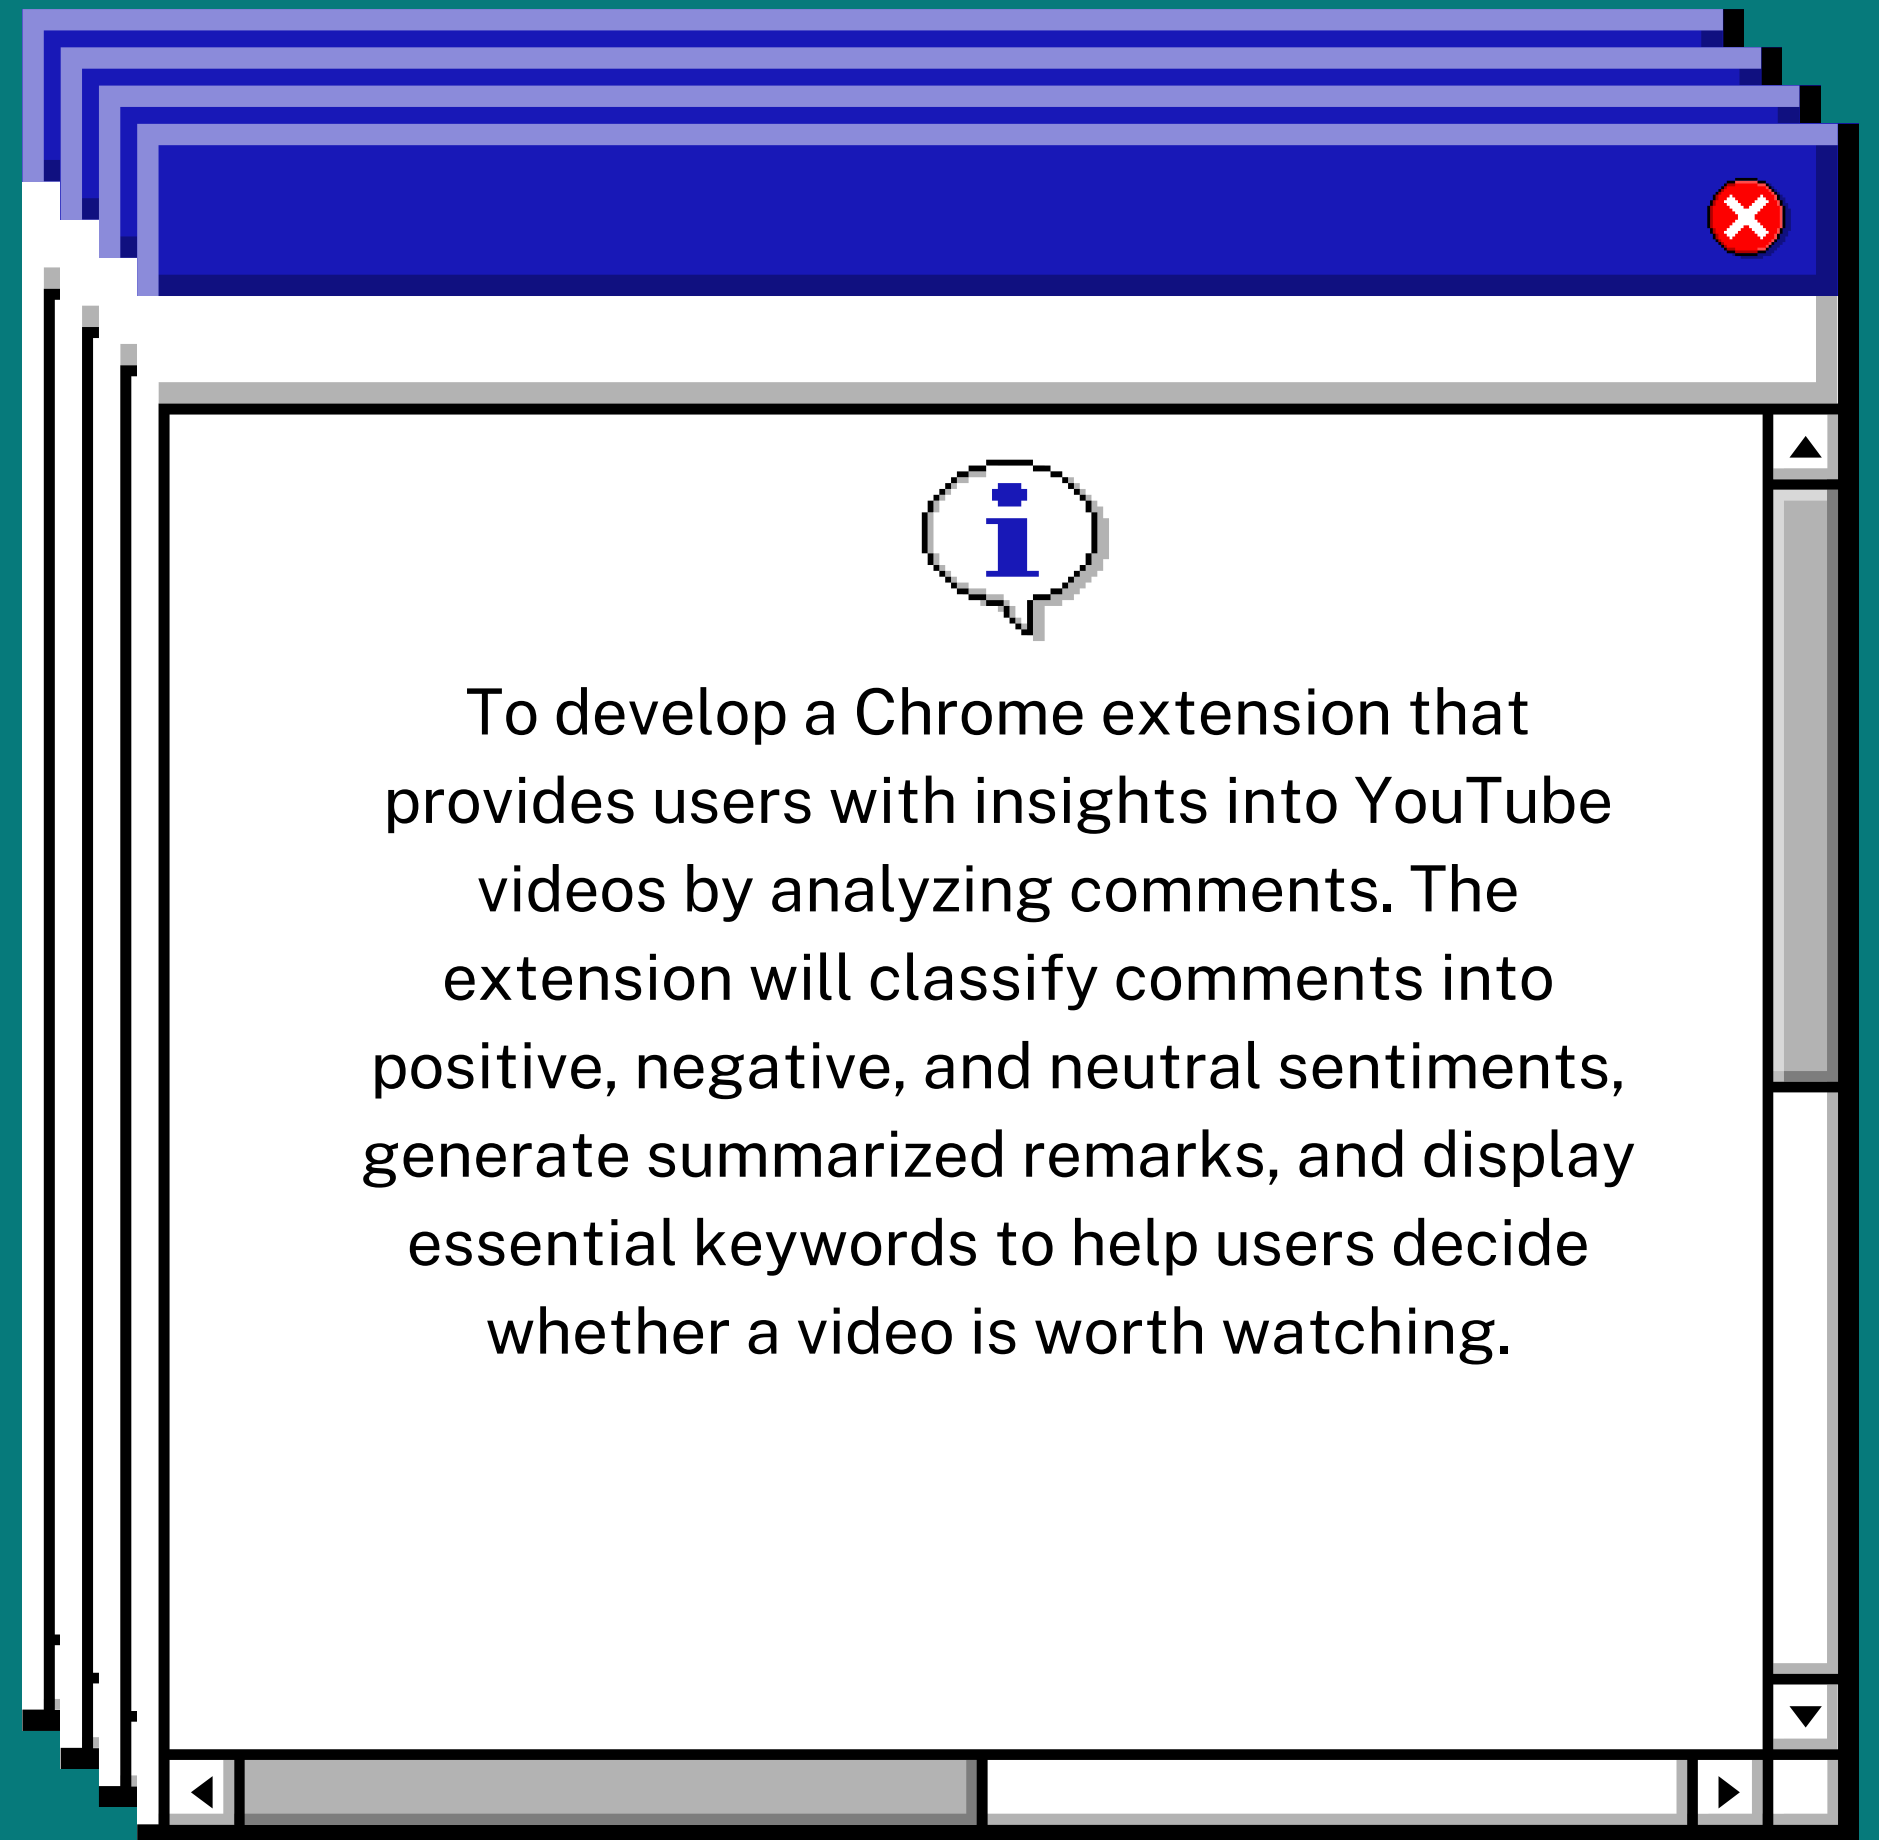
To develop a Chrome extension that provides users with insights into YouTube videos by analyzing comments. The extension will classify comments into positive, negative, and neutral sentiments, generate summarized remarks, and display essential keywords to help users decide whether a video is worth watching.